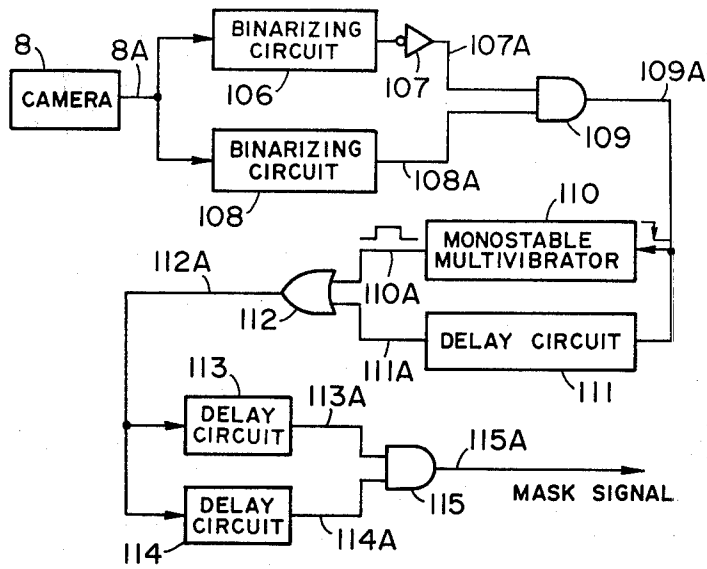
8
CAMERA
8A
BINARIZING CIRCUIT
106
107
107A
109
109A
BINARIZING CIRCUIT
108
108A
110
MONOSTABLE MULTIVIBRATOR
112A
110A
112
DELAY CIRCUIT
111A
111
113
DELAY CIRCUIT
113A
115A
115
MASK SIGNAL
DELAY CIRCUIT
114
114A